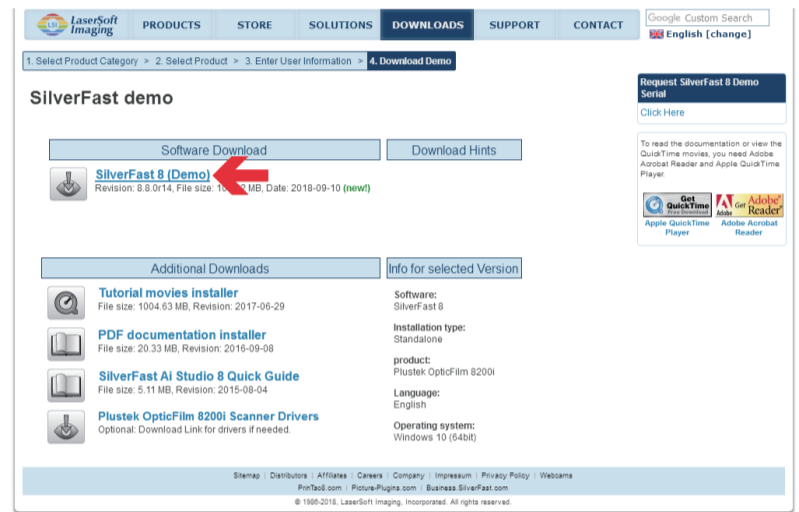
LSI LaserSoft Imaging

PRODUCTS | STORE | SOLUTIONS | DOWNLOADS | SUPPORT | CONTACT

Google Custom Search

English [change]

1. Select Product Category > 2. Select Product > 3. Enter User Information > 4. Download Demo

SilverFast demo

Software Download

Download Hints

SilverFast 8 (Demo)
Revision: 8.8.0r14, File size: 1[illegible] MB, Date: 2018-09-10 (new!)

Additional Downloads

Info for selected Version

Tutorial movies installer
File size: 1004.63 MB, Revision: 2017-06-29

PDF documentation installer
File size: 20.33 MB, Revision: 2016-09-08

SilverFast Ai Studio 8 Quick Guide
File size: 5.11 MB, Revision: 2015-08-04

Plustek OpticFilm 8200i Scanner Drivers
Optional: Download Link for drivers if needed.

Software:
SilverFast 8

Installation type:
Standalone

product:
Plustek OpticFilm 8200i

Language:
English

Operating system:
Windows 10 (64bit)

Request SilverFast 8 Demo Serial

Click Here

To read the documentation or view the QuickTime movies, you need Adobe Acrobat Reader and Apple QuickTime Player.

Get QuickTime Free Download

Get Adobe Reader

Apple QuickTime Player

Adobe Acrobat Reader

Sitemap | Distributors | Affiliates | Careers | Company | Impressum | Privacy Policy | Webcams

PrinTao8.com | Picture-Plugins.com | Business.SilverFast.com

© 1986-2018, LaserSoft Imaging, Incorporated. All rights reserved.